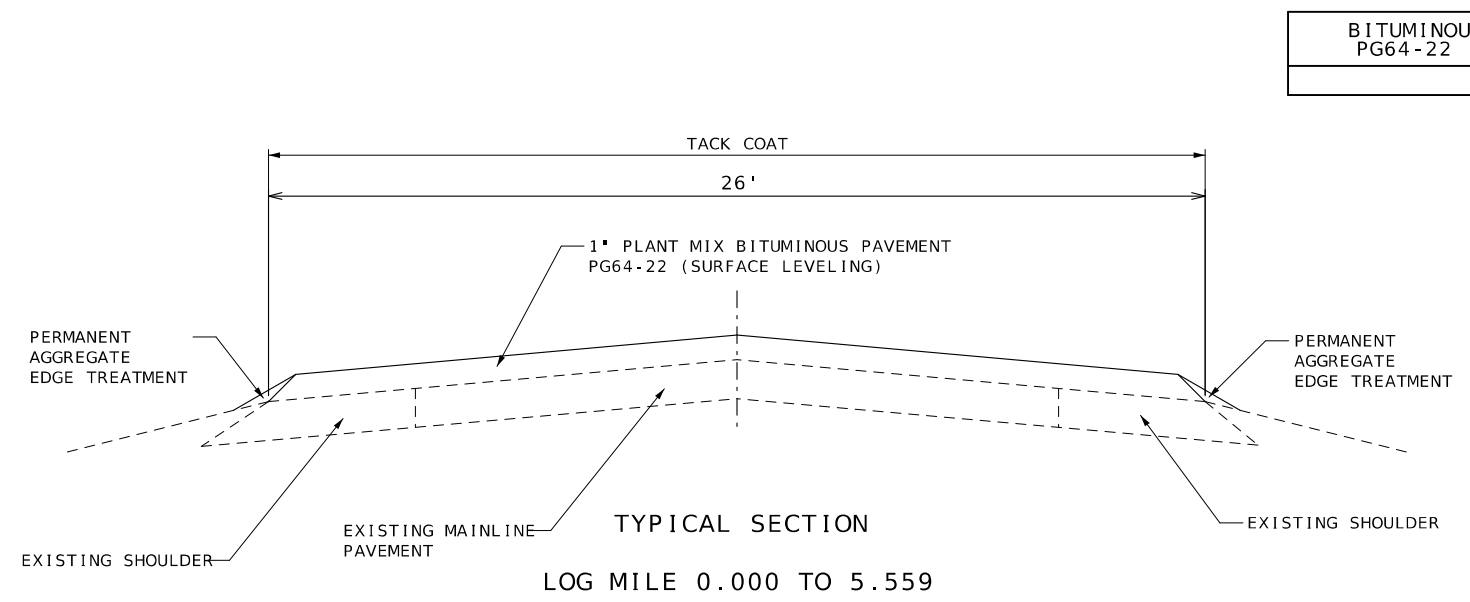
BITUMINOU
PG64-22

TACK COAT

26'

1" PLANT MIX BITUMINOUS PAVEMENT
PG64-22 (SURFACE LEVELING)

PERMANENT
AGGREGATE
EDGE TREATMENT

PERMANENT
AGGREGATE
EDGE TREATMENT

EXISTING MAINLINE
PAVEMENT

TYPICAL SECTION

EXISTING SHOULDER

EXISTING SHOULDER

LOG MILE 0.000 TO 5.559